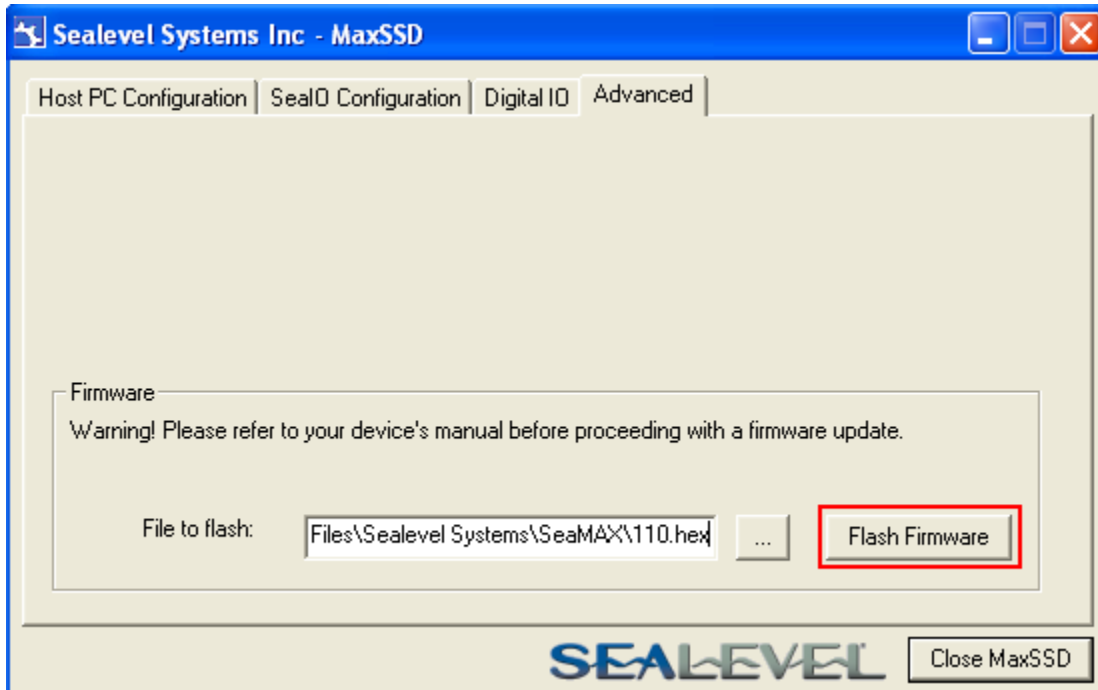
Sealevel Systems Inc - MaxSSD

Host PC Configuration | SealO Configuration | Digital IO | Advanced

Firmware

Warning! Please refer to your device's manual before proceeding with a firmware update.

File to flash: Files\Sealevel Systems\SeaMAX\110.hex ... Flash Firmware

SEALEVEL Close MaxSSD